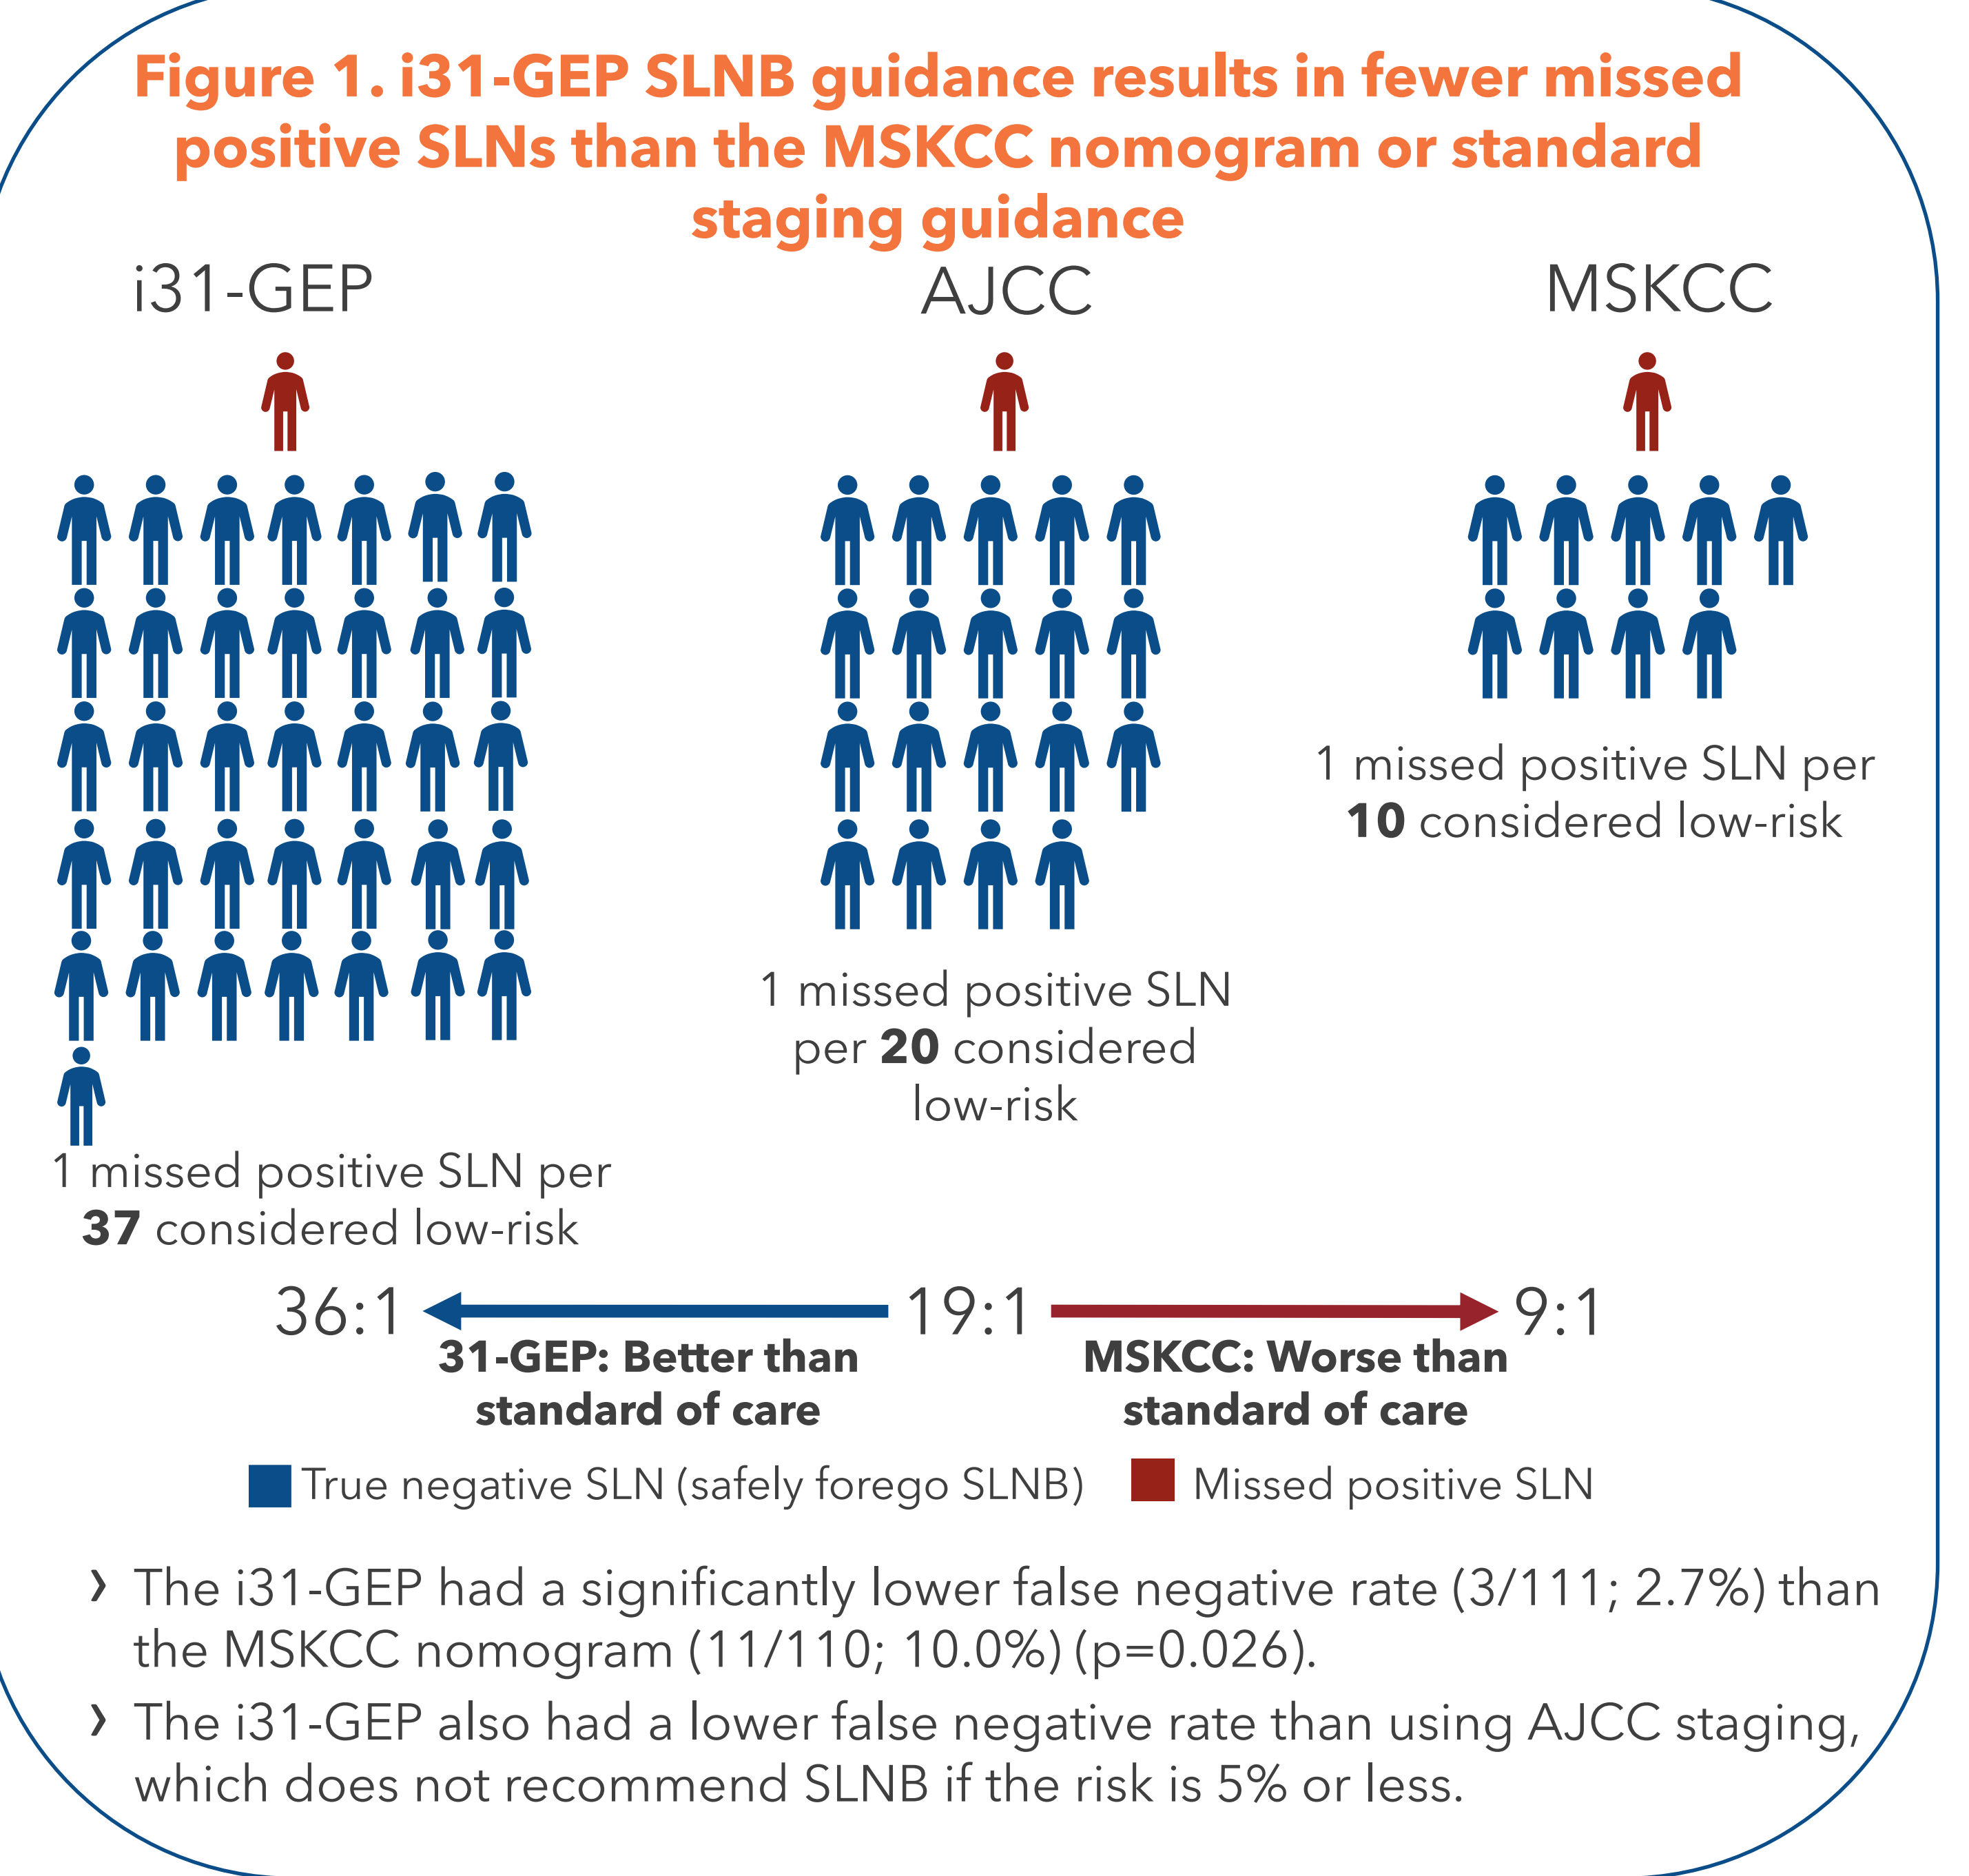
Figure 1. i31-GEP SLNB guidance results in fewer missed positive SLNs than the MSKCC nomogram or standard staging guidance

i31-GEP

AJCC

MSKCC

1 missed positive SLN per **10** considered low-risk

1 missed positive SLN per **20** considered low-risk

1 missed positive SLN per **37** considered low-risk

36:1

19:1

9:1

**31-GEP: Better than standard of care**

**MSKCC: Worse than standard of care**

True negative SLN (safely forego SLNB)

Missed positive SLN

› The i31-GEP had a significantly lower false negative rate (3/111; 2.7%) than the MSKCC nomogram (11/110; 10.0%) (p=0.026).

› The i31-GEP also had a lower false negative rate than using AJCC staging, which does not recommend SLNB if the risk is 5% or less.